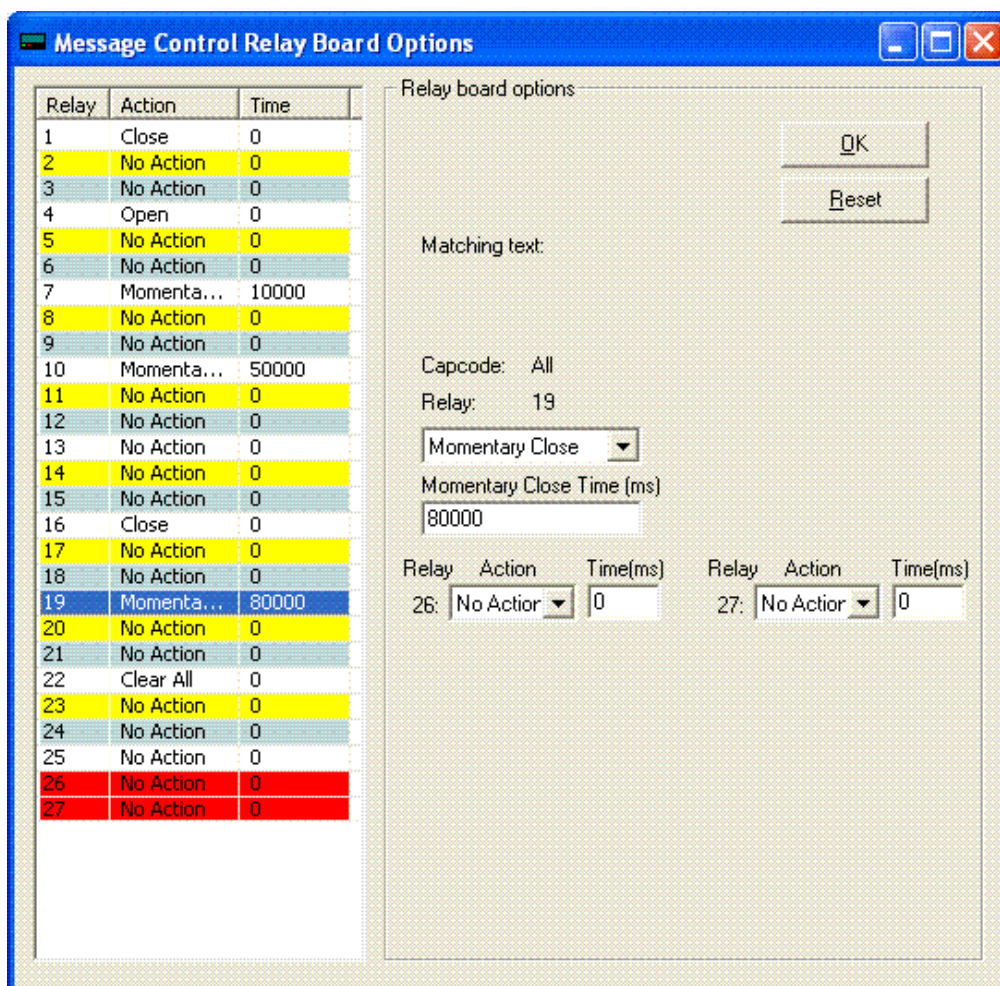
Message Control Relay Board Options

| Relay | Action | Time |
|---|---|---|
| 1 | Close | 0 |
| 2 | No Action | 0 |
| 3 | No Action | 0 |
| 4 | Open | 0 |
| 5 | No Action | 0 |
| 6 | No Action | 0 |
| 7 | Momenta... | 10000 |
| 8 | No Action | 0 |
| 9 | No Action | 0 |
| 10 | Momenta... | 50000 |
| 11 | No Action | 0 |
| 12 | No Action | 0 |
| 13 | No Action | 0 |
| 14 | No Action | 0 |
| 15 | No Action | 0 |
| 16 | Close | 0 |
| 17 | No Action | 0 |
| 18 | No Action | 0 |
| 19 | Momenta... | 80000 |
| 20 | No Action | 0 |
| 21 | No Action | 0 |
| 22 | Clear All | 0 |
| 23 | No Action | 0 |
| 24 | No Action | 0 |
| 25 | No Action | 0 |
| 26 | No Action | 0 |
| 27 | No Action | 0 |

Relay board options

OK

Reset

Matching text:

Capcode: All

Relay: 19

Momentary Close

Momentary Close Time (ms)

80000

Relay Action Time(ms)

26: No Actior 0

Relay Action Time(ms)

27: No Actior 0